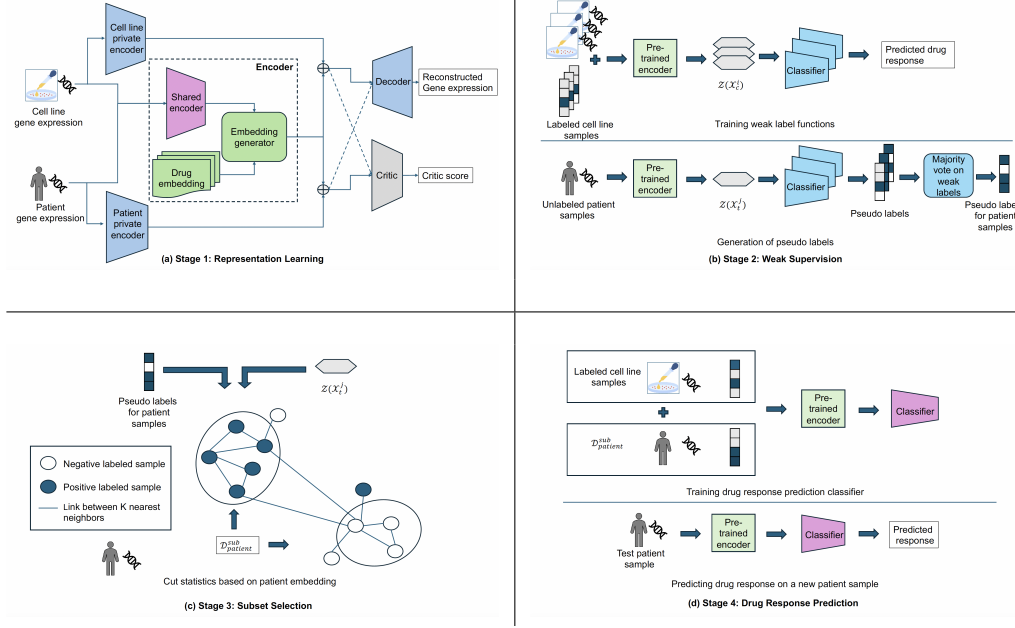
Cell line private encoder

Encoder

Decoder

Reconstructed Gene expression

Cell line gene expression

Shared encoder

Embedding generator

Drug embedding

Critic

Critic score

Patient gene expression

Patient private encoder

(a) Stage 1: Representation Learning

Pre-trained encoder

$z(X_c^i)$

Classifier

Predicted drug response

Labeled cell line samples

Training weak label functions

Pre-trained encoder

$z(X_t^j)$

Classifier

Majority vote on weak labels

Unlabeled patient samples

Pseudo labels

Pseudo labe for patient samples

Generation of pseudo labels

(b) Stage 2: Weak Supervision

$z(X_t^j)$

Pseudo labels for patient samples

Negative labeled sample

Positive labeled sample

Link between K nearest neighbors

$\mathcal{D}_{patient}^{sub}$

Cut statistics based on patient embedding

(c) Stage 3: Subset Selection

Labeled cell line samples

$\mathcal{D}_{patient}^{sub}$

Pre-trained encoder

Classifier

Training drug response prediction classifier

Test patient sample

Pre-trained encoder

Classifier

Predicted response

Predicting drug response on a new patient sample

(d) Stage 4: Drug Response Prediction